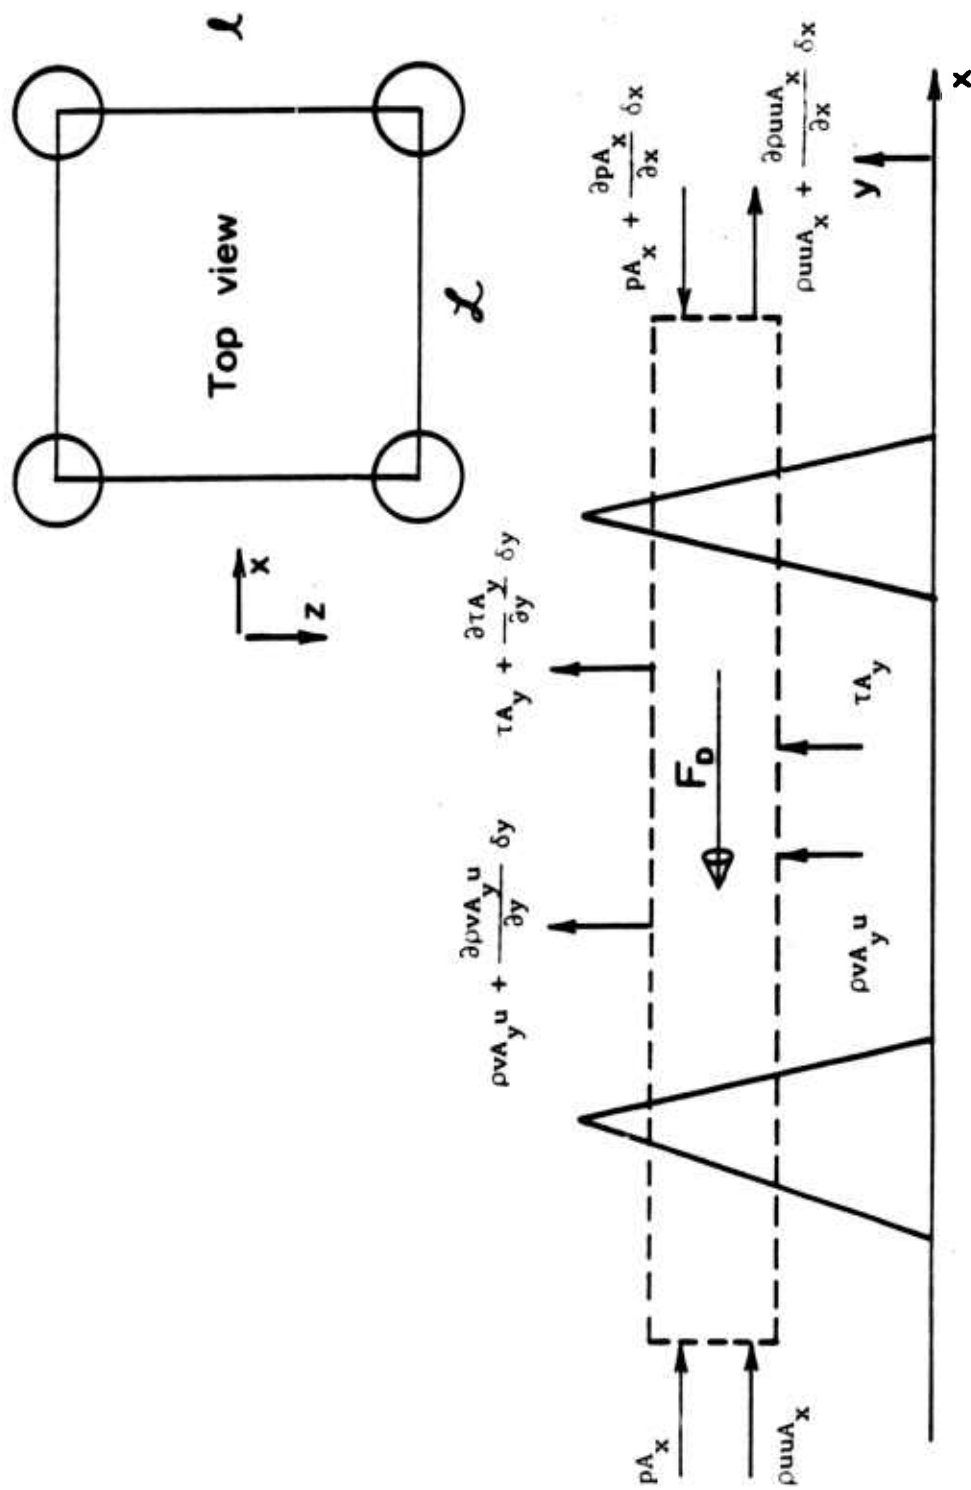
Top view

$\ell$

$\mathcal{L}$

x

z

$pA_x + \frac{\partial pA_x}{\partial x}\delta x$

$\rho uuA_x + \frac{\partial \rho uuA_x}{\partial x}\delta x$

y

x

$\tau A_y + \frac{\partial \tau A_y}{\partial y}\delta y$

$\rho vA_y u + \frac{\partial \rho vA_y u}{\partial y}\delta y$

$F_D$

$\tau A_y$

$\rho vA_y u$

$pA_x$

$\rho uuA_x$